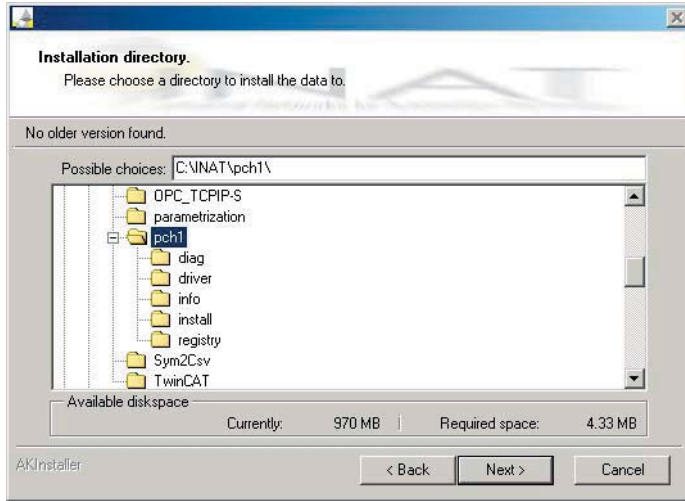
Installation directory.
Please choose a directory to install the data to.

No older version found.

Possible choices: C:\INAT\pch1\

OPC_TCPIP-S
parametrization
pch1
diag
driver
info
install
registry
Sym2Csv
TwinCAT

Available diskspace
Currently: 970 MB
Required space: 4.33 MB

AKInstaller
< Back
Next >
Cancel